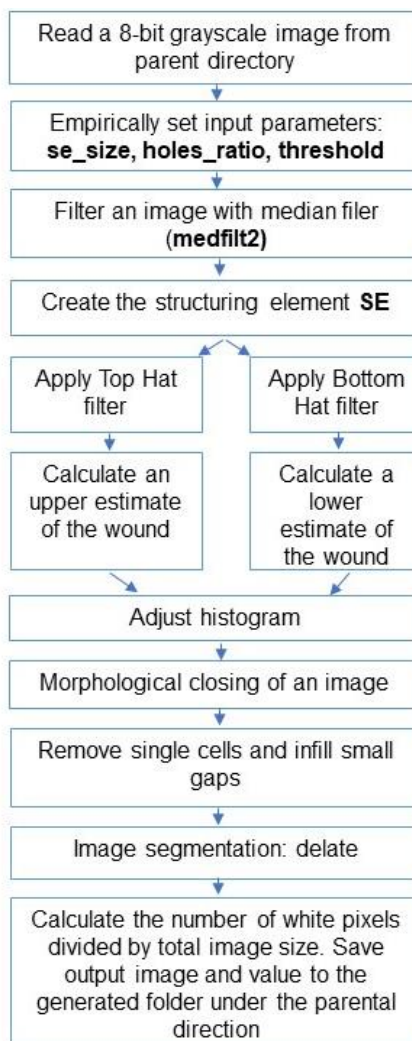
Read a 8-bit grayscale image from parent directory

Empirically set input parameters: **se_size, holes_ratio, threshold**

Filter an image with median filer (**medfilt2**)

Create the structuring element **SE**

Apply Top Hat filter

Calculate an upper estimate of the wound

Apply Bottom Hat filter

Calculate a lower estimate of the wound

Adjust histogram

Morphological closing of an image

Remove single cells and infill small gaps

Image segmentation: delate

Calculate the number of white pixels divided by total image size. Save output image and value to the generated folder under the parental direction